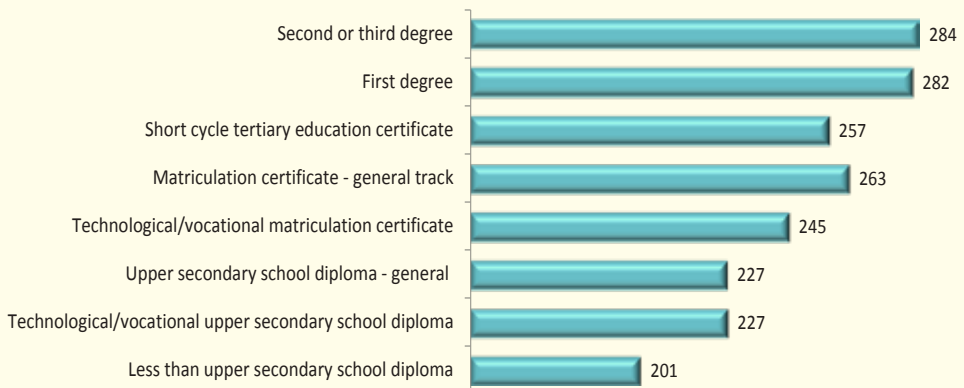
Second or third degree 284
First degree 282
Short cycle tertiary education certificate 257
Matriculation certificate - general track 263
Technological/vocational matriculation certificate 245
Upper secondary school diploma - general 227
Technological/vocational upper secondary school diploma 227
Less than upper secondary school diploma 201